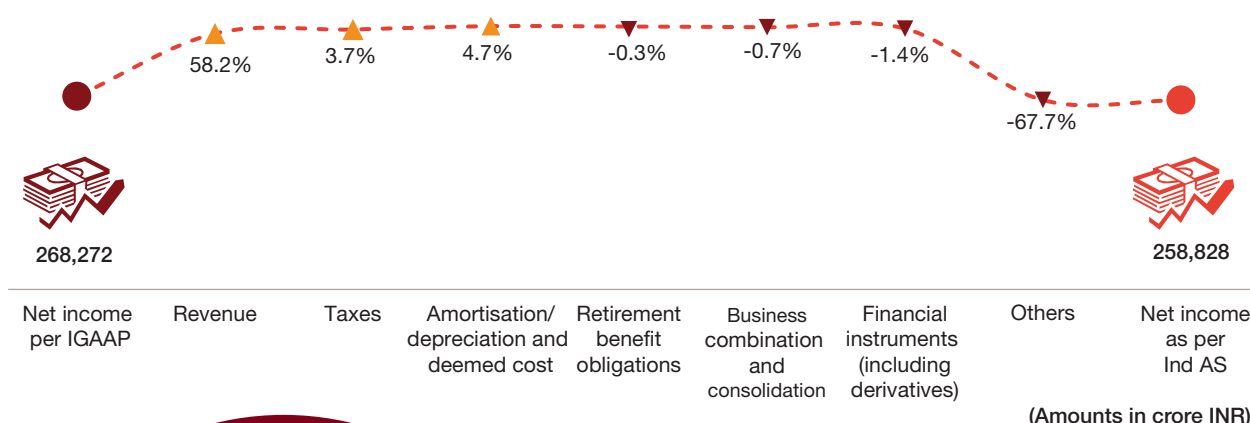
58.2%
3.7%
4.7%
-0.3%
-0.7%
-1.4%
-67.7%

268,272
258,828

| Net income per IGAAP | Revenue | Taxes | Amortisation/ depreciation and deemed cost | Retirement benefit obligations | Business combination and consolidation | Financial instruments (including derivatives) | Others | Net income as per Ind AS |
|---|---|---|---|---|---|---|---|---|

(Amounts in crore INR)